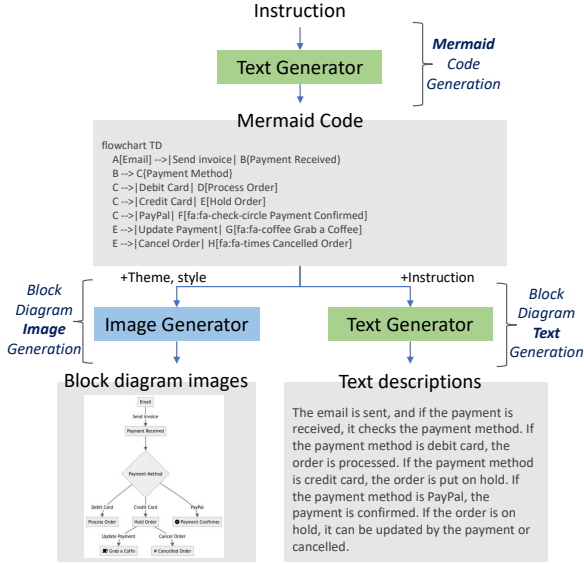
Instruction

Text Generator

Mermaid Code Generation

Mermaid Code

flowchart TD
A[Email] -->|Send invoice| B(Payment Received)
B --> C{Payment Method}
C -->|Debit Card| D[Process Order]
C -->|Credit Card| E[Hold Order]
C -->|PayPal| F[fa:fa-check-circle Payment Confirmed]
E -->|Update Payment| G[fa:fa-coffee Grab a Coffee]
E -->|Cancel Order| H[fa:fa-times Cancelled Order]

+Theme, style

+Instruction

Block Diagram Image Generation

Image Generator

Text Generator

Block Diagram Text Generation

Block diagram images

Email
Send Invoice
Payment Received
Payment Method
Debit Card
Credit Card
PayPal
Process Order
Hold Order
Payment Confirmed
Update Payment
Cancel Order
Grab a Coffee
Cancelled Order

Text descriptions

The email is sent, and if the payment is received, it checks the payment method. If the payment method is debit card, the order is processed. If the payment method is credit card, the order is put on hold. If the payment method is PayPal, the payment is confirmed. If the order is on hold, it can be updated by the payment or cancelled.